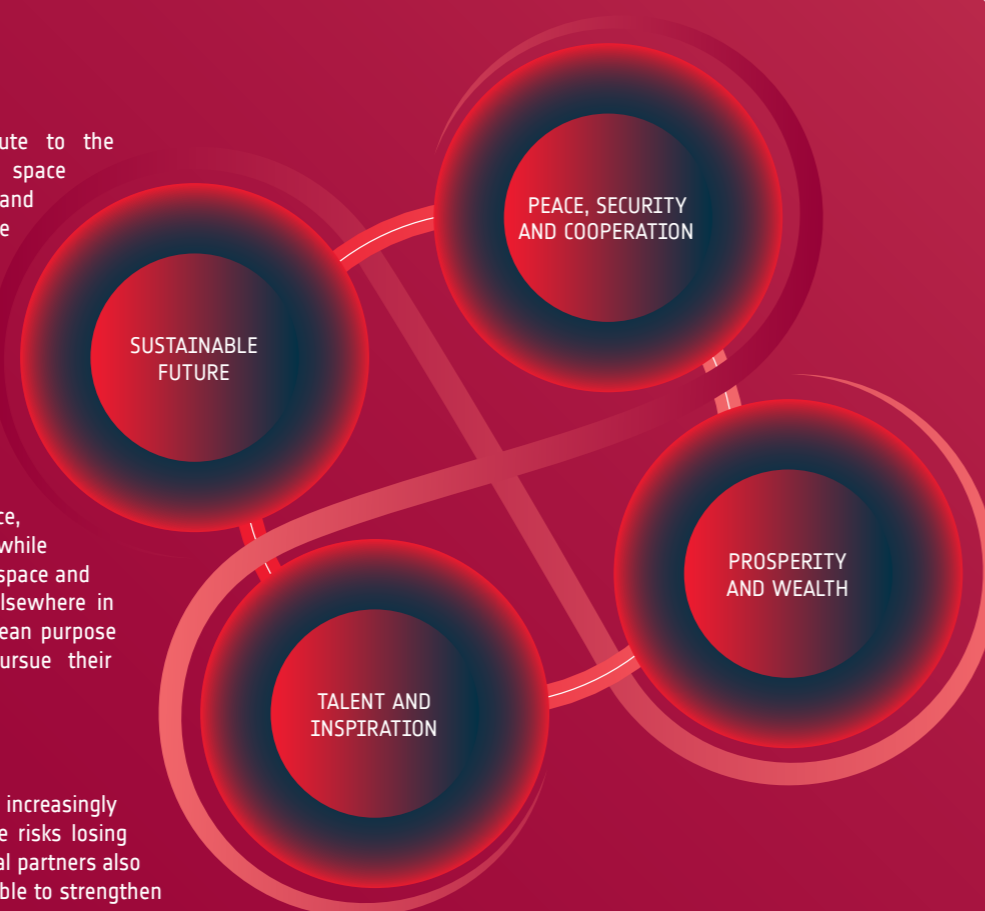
ute to the space and e

ce, while space and lsewhere in ean purpose ursue their

increasingly e risks losing al partners also ble to strengthen

SUSTAINABLE FUTURE

PEACE, SECURITY AND COOPERATION

PROSPERITY AND WEALTH

TALENT AND INSPIRATION